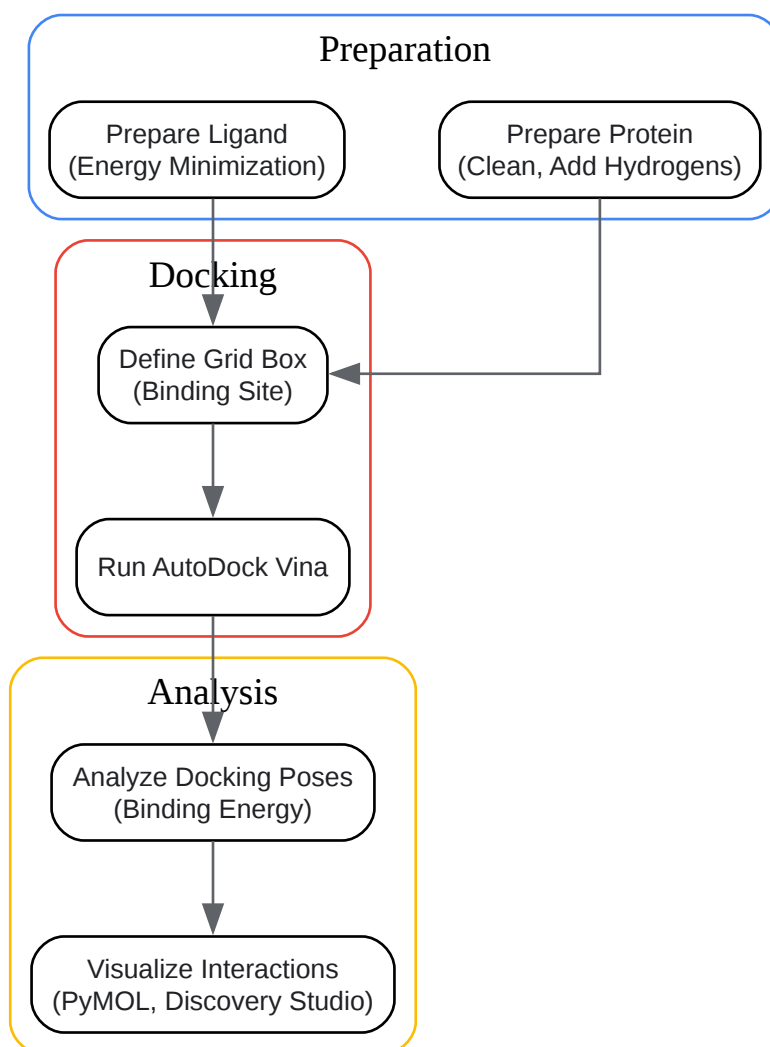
Preparation

Prepare Ligand
(Energy Minimization)

Prepare Protein
(Clean, Add Hydrogens)

Docking

Define Grid Box
(Binding Site)

Run AutoDock Vina

Analysis

Analyze Docking Poses
(Binding Energy)

Visualize Interactions
(PyMOL, Discovery Studio)